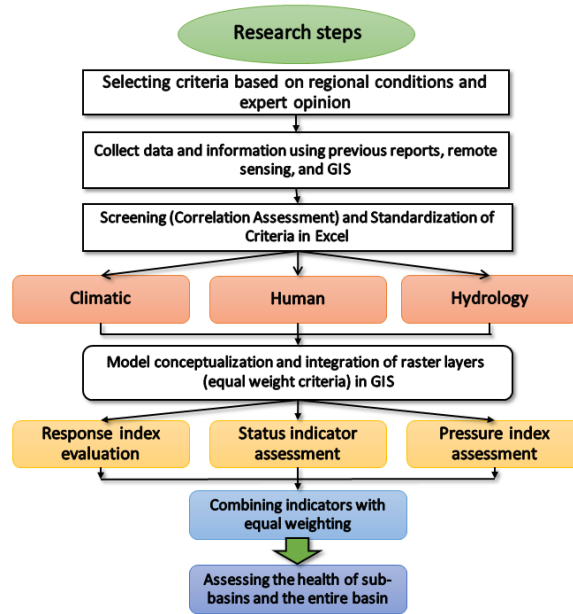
Research steps

Selecting criteria based on regional conditions and expert opinion

Collect data and information using previous reports, remote sensing, and GIS

Screening (Correlation Assessment) and Standardization of Criteria in Excel

Climatic

Human

Hydrology

Model conceptualization and integration of raster layers (equal weight criteria) in GIS

Response index evaluation

Status indicator assessment

Pressure index assessment

Combining indicators with equal weighting

Assessing the health of sub-basins and the entire basin